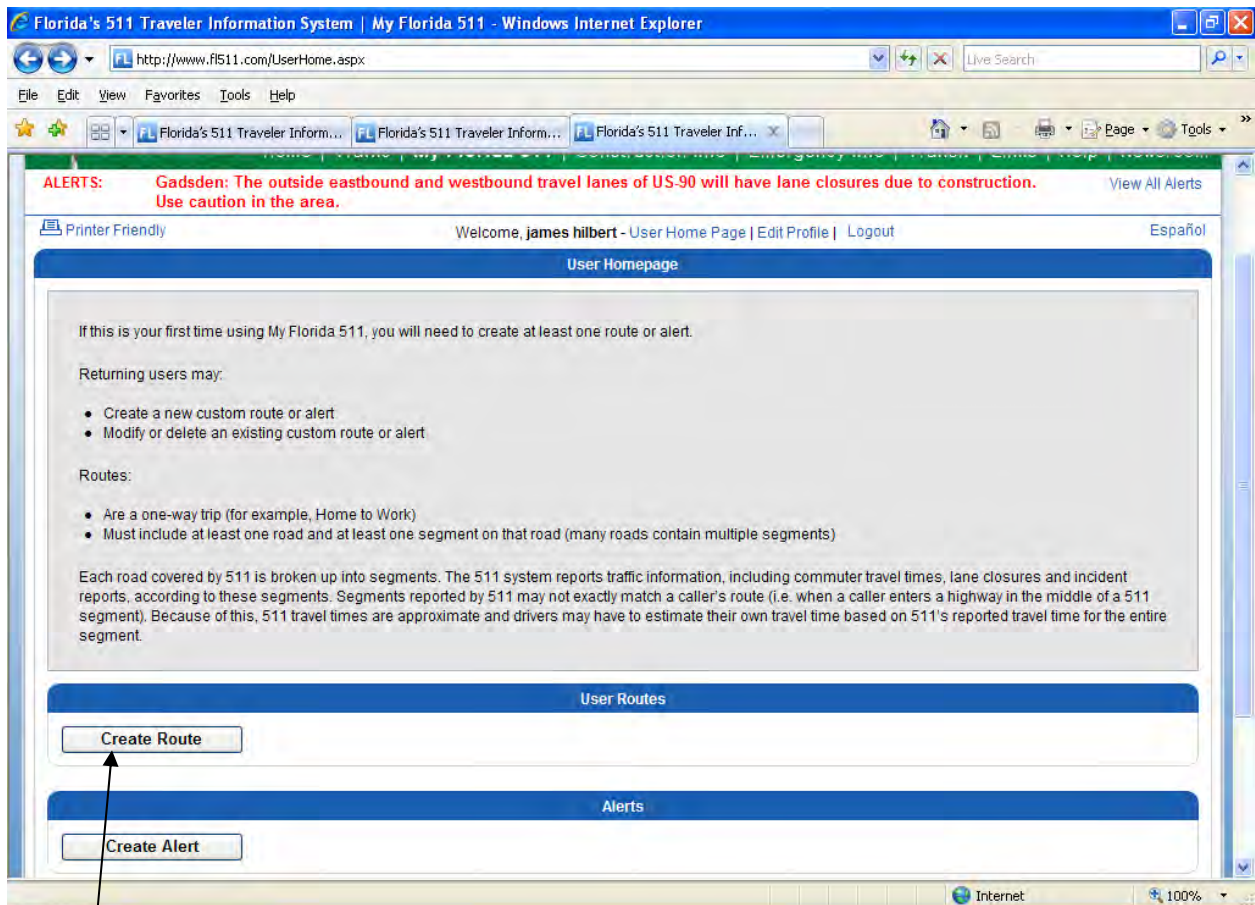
Florida's 511 Traveler Information System | My Florida 511 - Windows Internet Explorer

http://www.fl511.com/UserHome.aspx

Live Search

File Edit View Favorites Tools Help

Florida's 511 Traveler Inform... Florida's 511 Traveler Inform... Florida's 511 Traveler Inf...

Page Tools

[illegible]

ALERTS: Gadsden: The outside eastbound and westbound travel lanes of US-90 will have lane closures due to construction. Use caution in the area.

View All Alerts

Printer Friendly

Welcome, james hilbert - User Home Page | Edit Profile | Logout

Español

User Homepage

If this is your first time using My Florida 511, you will need to create at least one route or alert.

Returning users may:

• Create a new custom route or alert
• Modify or delete an existing custom route or alert

Routes:

• Are a one-way trip (for example, Home to Work)
• Must include at least one road and at least one segment on that road (many roads contain multiple segments)

Each road covered by 511 is broken up into segments. The 511 system reports traffic information, including commuter travel times, lane closures and incident reports, according to these segments. Segments reported by 511 may not exactly match a caller's route (i.e. when a caller enters a highway in the middle of a 511 segment). Because of this, 511 travel times are approximate and drivers may have to estimate their own travel time based on 511's reported travel time for the entire segment.

User Routes

Create Route

Alerts

Create Alert

Internet

100%